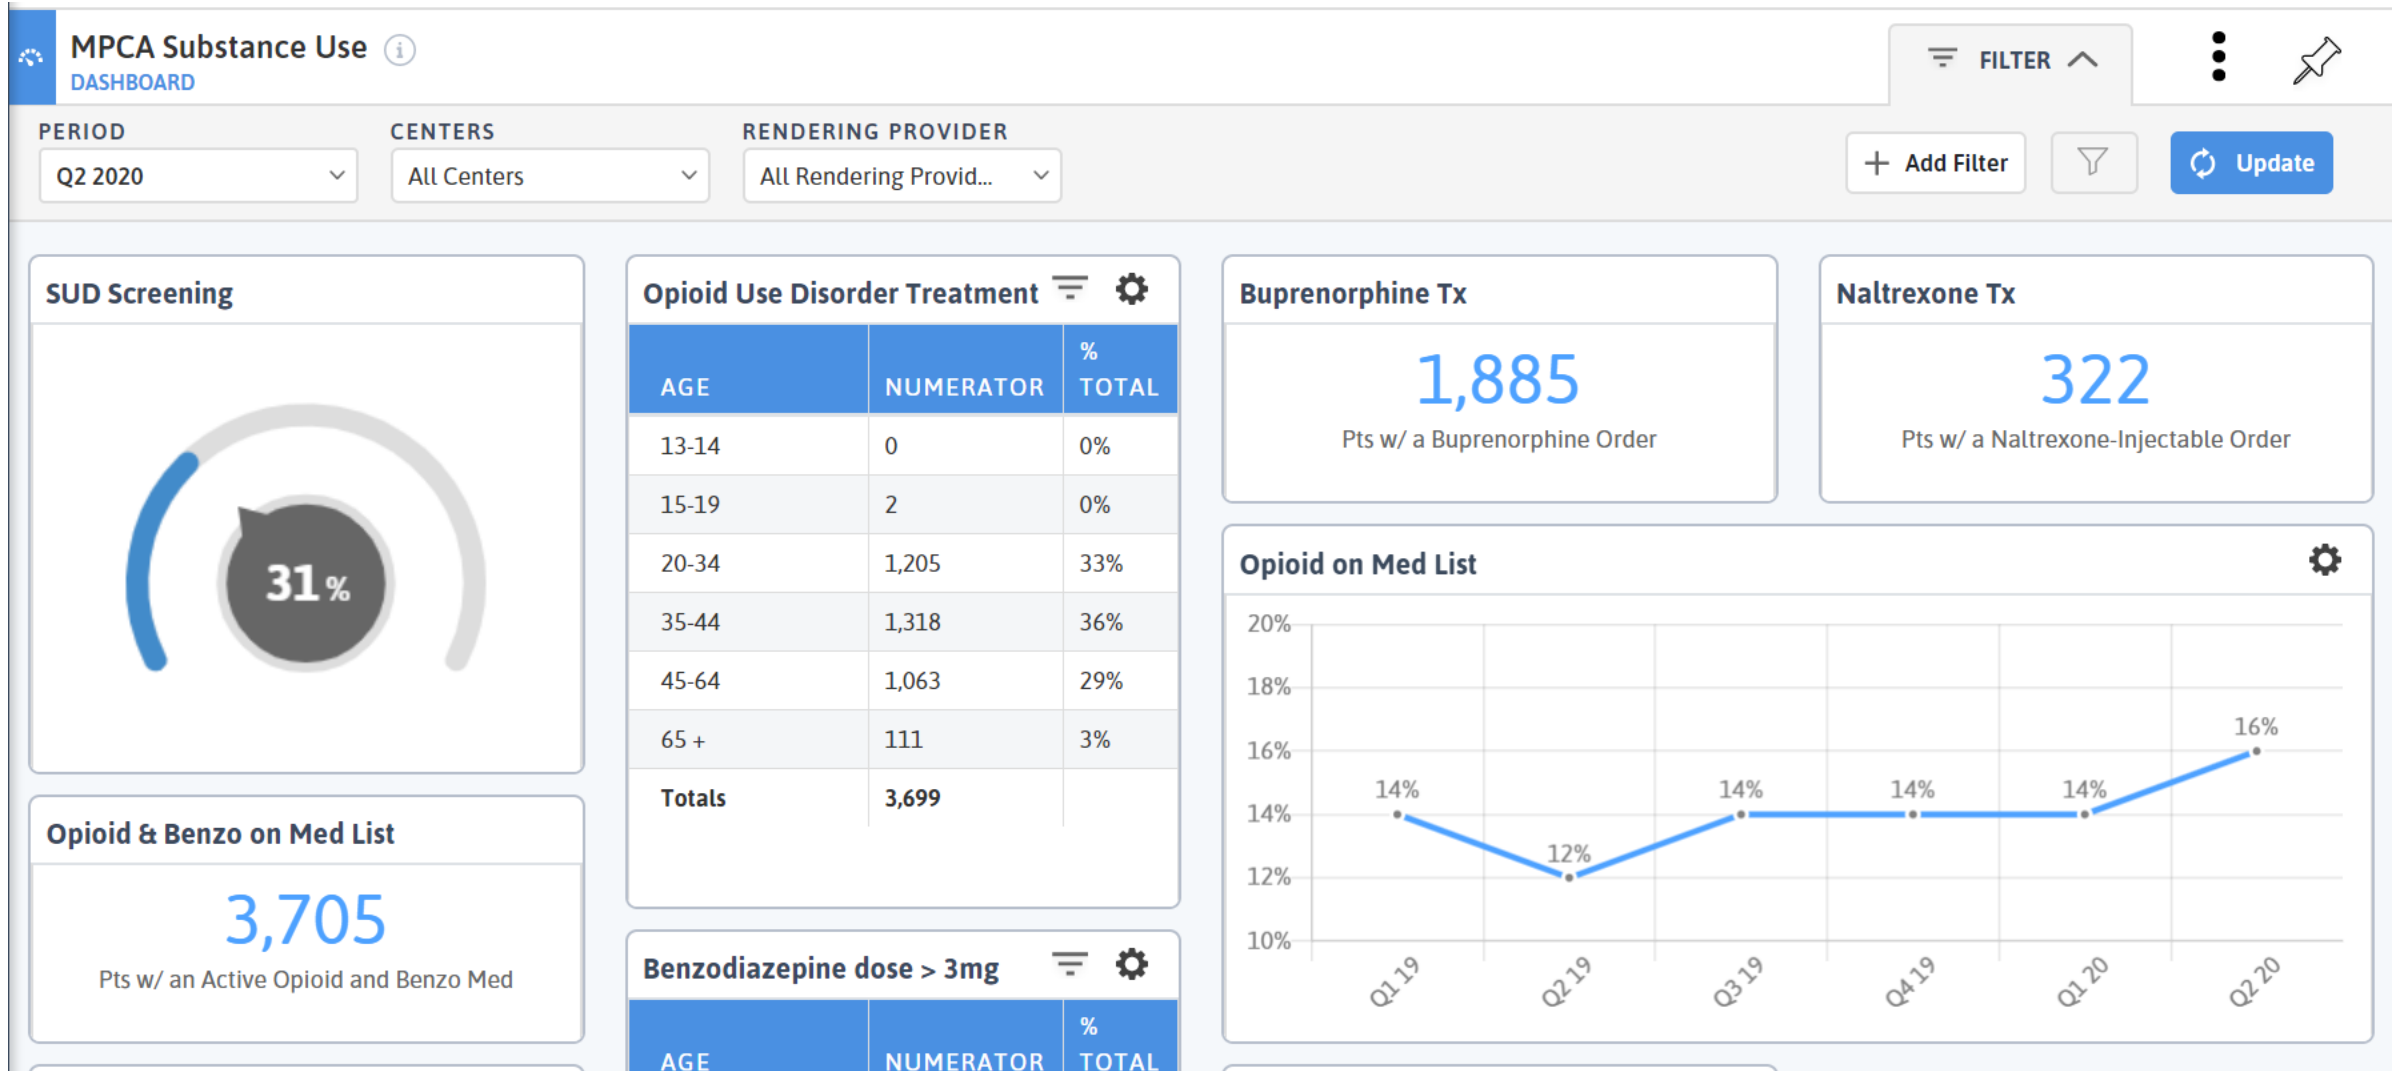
MPCA Substance Use
DASHBOARD

FILTER

PERIOD
Q2 2020

CENTERS
All Centers

RENDERING PROVIDER
All Rendering Provid...

Add Filter

Update

SUD Screening

31%

Opioid & Benzo on Med List

3,705

Pts w/ an Active Opioid and Benzo Med

Opioid Use Disorder Treatment

| AGE | NUMERATOR | % TOTAL |
|---|---|---|
| 13-14 | 0 | 0% |
| 15-19 | 2 | 0% |
| 20-34 | 1,205 | 33% |
| 35-44 | 1,318 | 36% |
| 45-64 | 1,063 | 29% |
| 65 + | 111 | 3% |
| Totals | 3,699 | |

Benzodiazepine dose > 3mg

| AGE | NUMERATOR | % TOTAL |
|---|---|---|

Buprenorphine Tx

1,885

Pts w/ a Buprenorphine Order

Naltrexone Tx

322

Pts w/ a Naltrexone-Injectable Order

Opioid on Med List

20%
18%
16%
14%
12%
10%

14%
12%
14%
14%
14%
16%

Q1 19
Q2 19
Q3 19
Q4 19
Q1 20
Q2 20